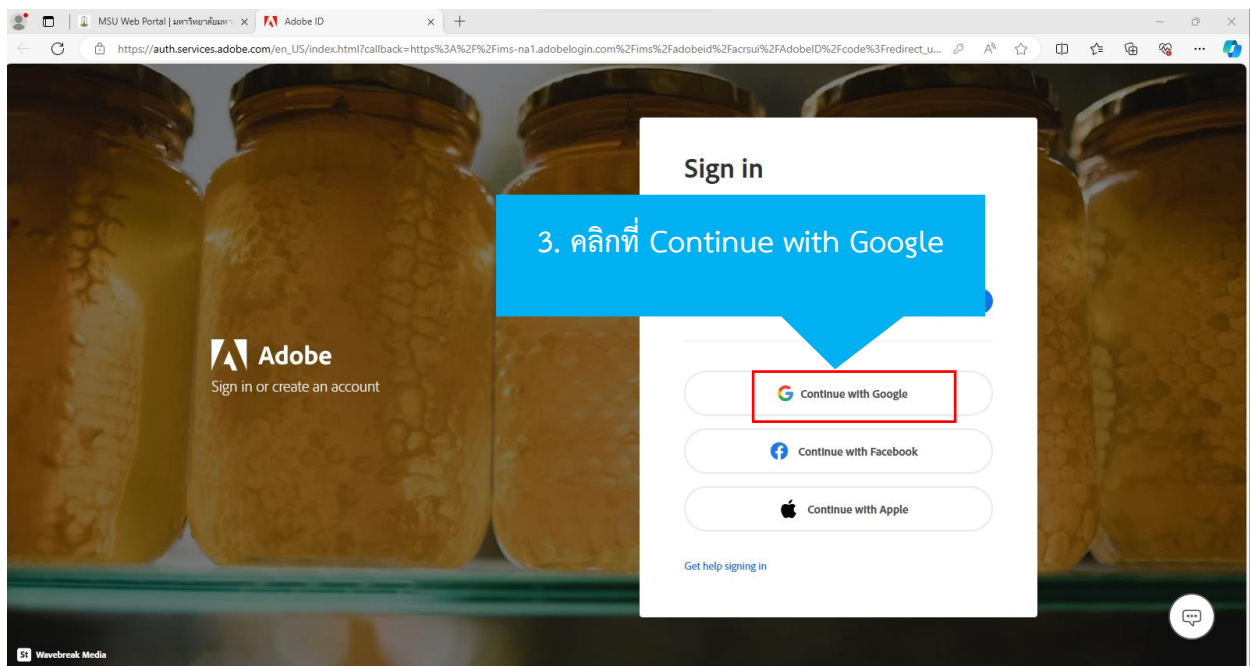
MSU Web Portal | มหาวิทยาลัยมหา ×
Adobe ID ×
+

https://auth.services.adobe.com/en_US/index.html?callback=https%3A%2F%2Fims-na1.adobelogin.com%2Fims%2Fadobeid%2Facrsui%2FAdobeID%2Fcode%3Fredirect_u...

Adobe
Sign in or create an account

Sign in

3. คลิกที่ Continue with Google

Continue with Google

Continue with Facebook

Continue with Apple

Get help signing in

St Wavebreak Media